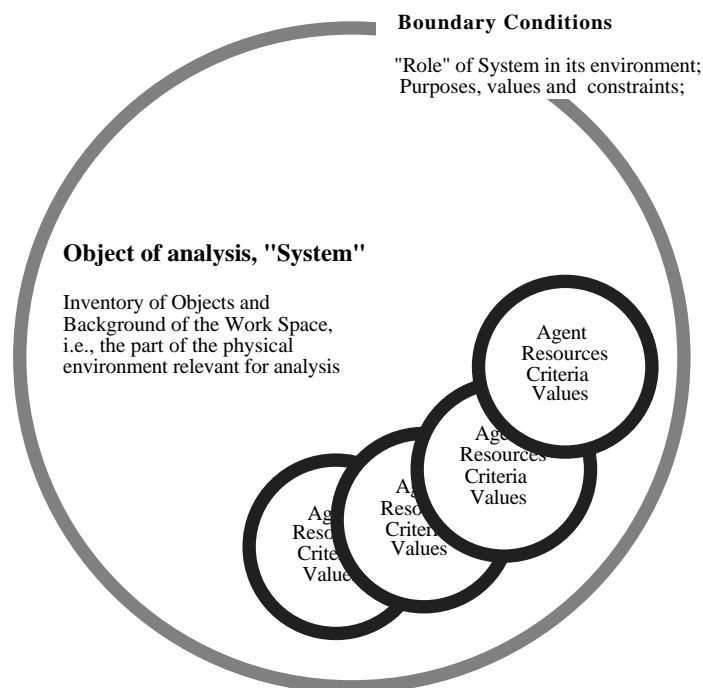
Boundary Conditions

"Role" of System in its environment; Purposes, values and constraints;

Object of analysis, "System"

Inventory of Objects and Background of the Work Space, i.e., the part of the physical environment relevant for analysis

Agent
Resources
Criteria
Values

Age
Resources
Criteria
Values

Ag
Reso
Criter
Values

Ag
Reso
Crite
Value